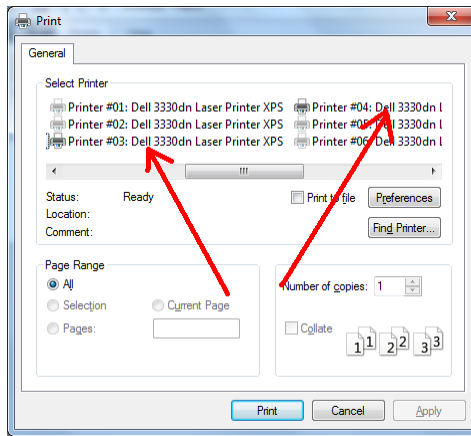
Print

General

Select Printer

Printer #01: Dell 3330dn Laser Printer XPS
Printer #02: Dell 3330dn Laser Printer XPS
Printer #03: Dell 3330dn Laser Printer XPS
Printer #04: Dell 3330dn l
Printer #05: Dell 3330dn l
Printer #06: Dell 3330dn l

Status: Ready
Location:
Comment:

Print to file
Preferences
Find Printer...

Page Range
All
Selection
Current Page
Pages:

Number of copies: 1

Collate

1 1 2 2 3 3

Print
Cancel
Apply